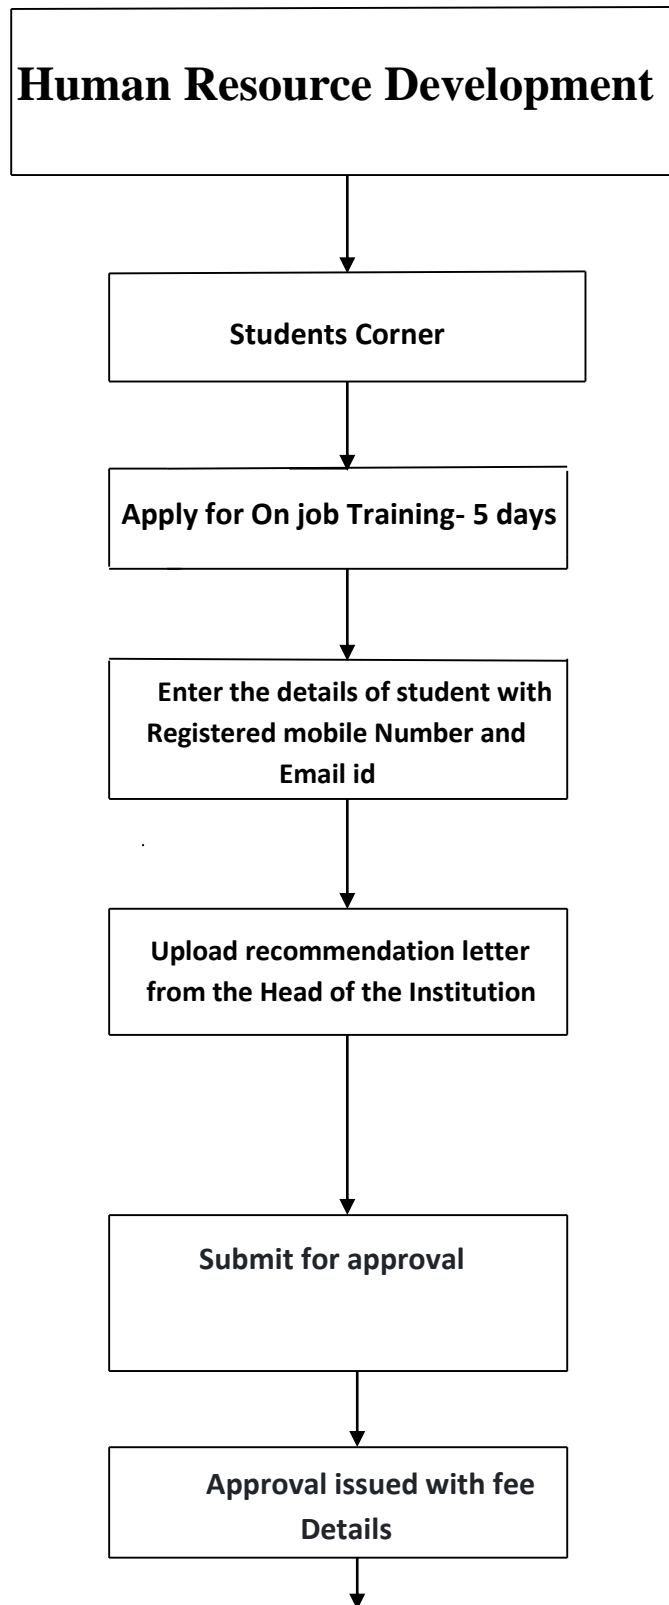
Human Resource Development

Students Corner

Apply for On job Training- 5 days

Enter the details of student with Registered mobile Number and Email id

Upload recommendation letter from the Head of the Institution

Submit for approval

Approval issued with fee Details